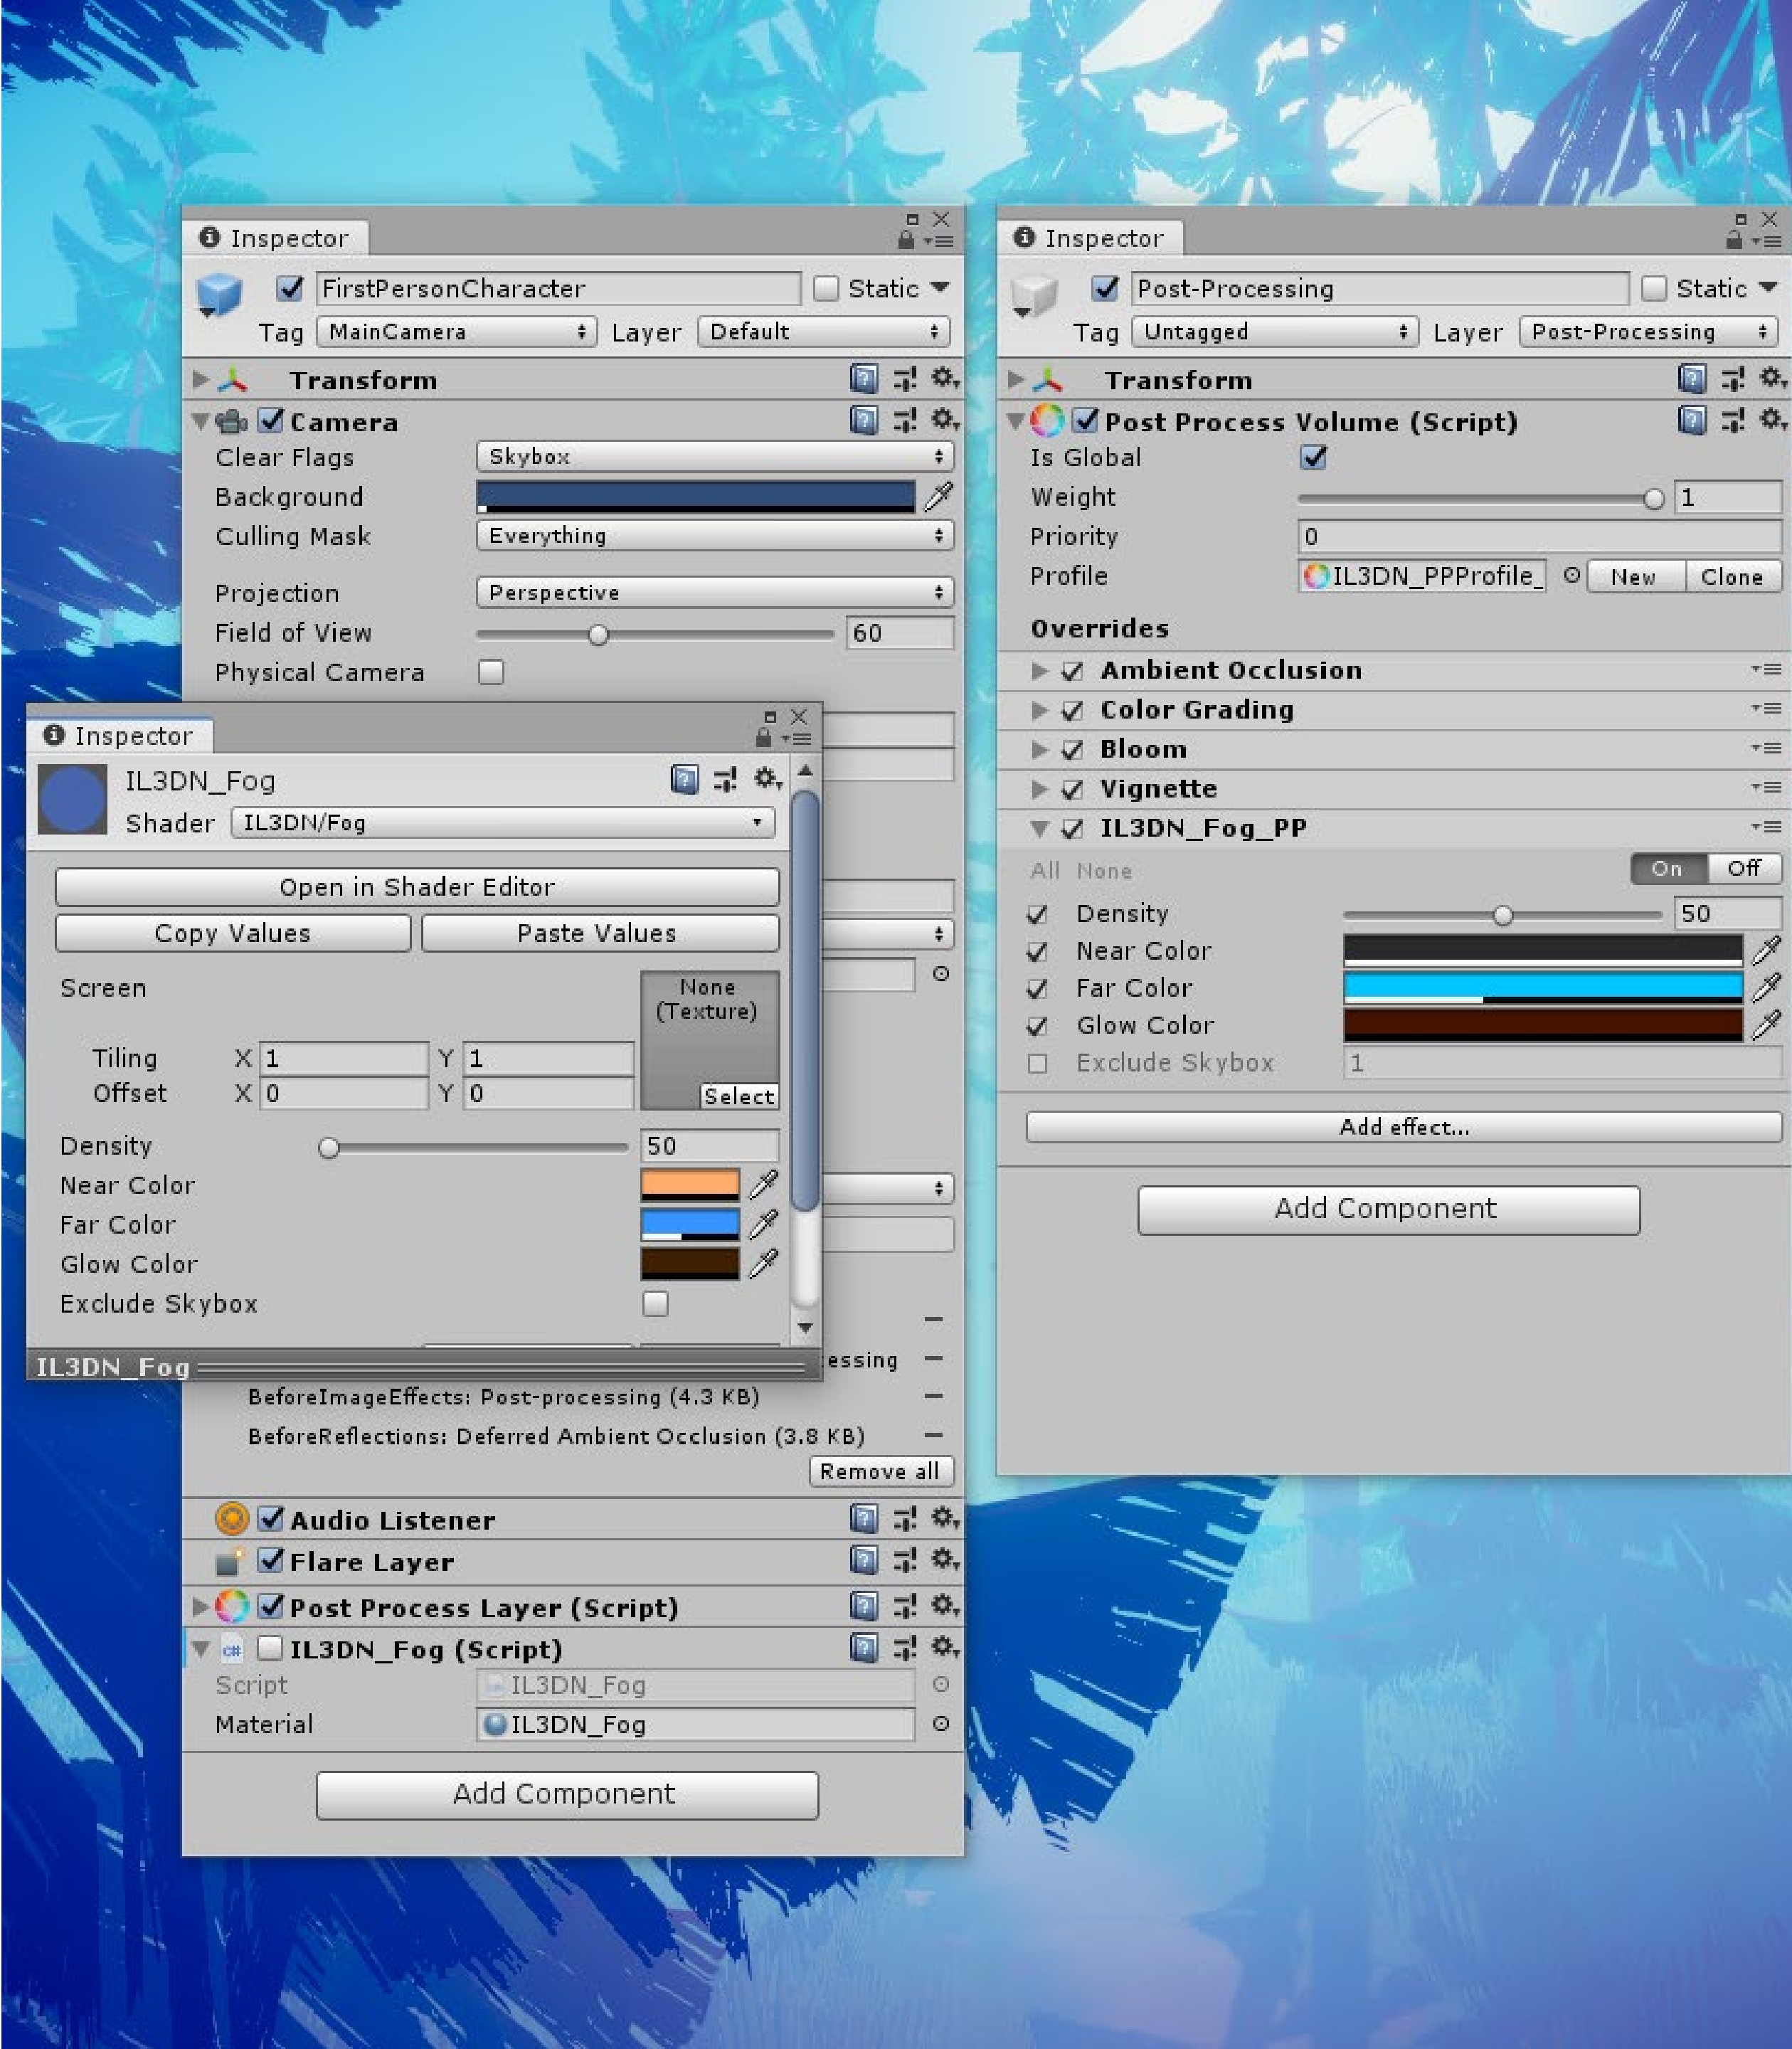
Inspector

FirstPersonCharacter
Static
Tag MainCamera
Layer Default

Transform

Camera
Clear Flags Skybox
Background
Culling Mask Everything
Projection Perspective
Field of View 60
Physical Camera

Inspector

IL3DN_Fog
Shader IL3DN/Fog

Open in Shader Editor
Copy Values
Paste Values

Screen
None (Texture)
Tiling X 1 Y 1
Offset X 0 Y 0
Select

Density 50
Near Color
Far Color
Glow Color
Exclude Skybox

IL3DN_Fog

essing
BeforeImageEffects: Post-processing (4.3 KB)
BeforeReflections: Deferred Ambient Occlusion (3.8 KB)
Remove all

Audio Listener
Flare Layer
Post Process Layer (Script)
IL3DN_Fog (Script)
Script IL3DN_Fog
Material IL3DN_Fog

Add Component

Inspector

Post-Processing
Static
Tag Untagged
Layer Post-Processing

Transform

Post Process Volume (Script)
Is Global
Weight 1
Priority 0
Profile IL3DN_PPProfile_
New
Clone

Overrides
Ambient Occlusion
Color Grading
Bloom
Vignette
IL3DN_Fog_PP
All None
On Off
Density 50
Near Color
Far Color
Glow Color
Exclude Skybox 1

Add effect...

Add Component